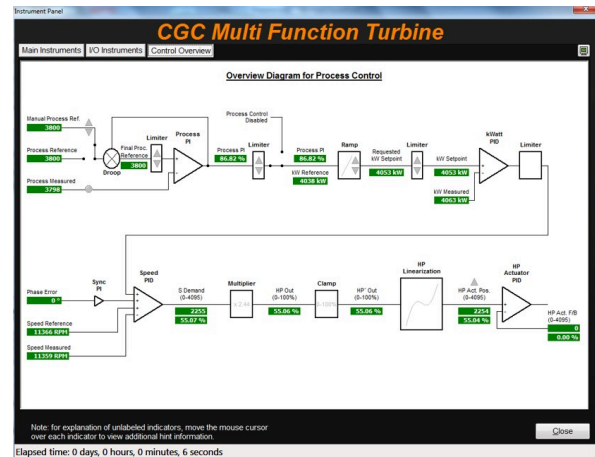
Instrument Panel

CGC Multi Function Turbine

Main Instruments | I/O Instruments | Control Overview

Overview Diagram for Process Control

Manual Process Ref.
3800

Process Reference
3800

Process Measured
3798

Droop

Final Proc. Reference
3800

Limiter

Process PI

Process Control Disabled

Process PI
86.82 %

Limiter

Process PI
86.82 %

kW Reference
4038 kW

Ramp

Requested kW Setpoint
4053 kW

Limiter

kW Setpoint
4053 kW

kW Measured
4063 kW

kWatt PID

Limiter

Phase Error
0 °

Sync PI

Speed Reference
11366 RPM

Speed Measured
11359 RPM

Speed PID

S Demand (0-4095)
2255
55.07 %

Multiplier

HP Out (0-100%)
55.06 %

Clamp

HP' Out (0-100%)
55.06 %

HP Linearization

HP Act. Pos. (0-4095)
2254
55.04 %

HP Actuator PID

HP Act. F/B (0-4095)
0
0.00 %

Note: for explanation of unlabeled indicators, move the mouse cursor over each indicator to view additional hint information.

Close

Elapsed time: 0 days, 0 hours, 0 minutes, 6 seconds